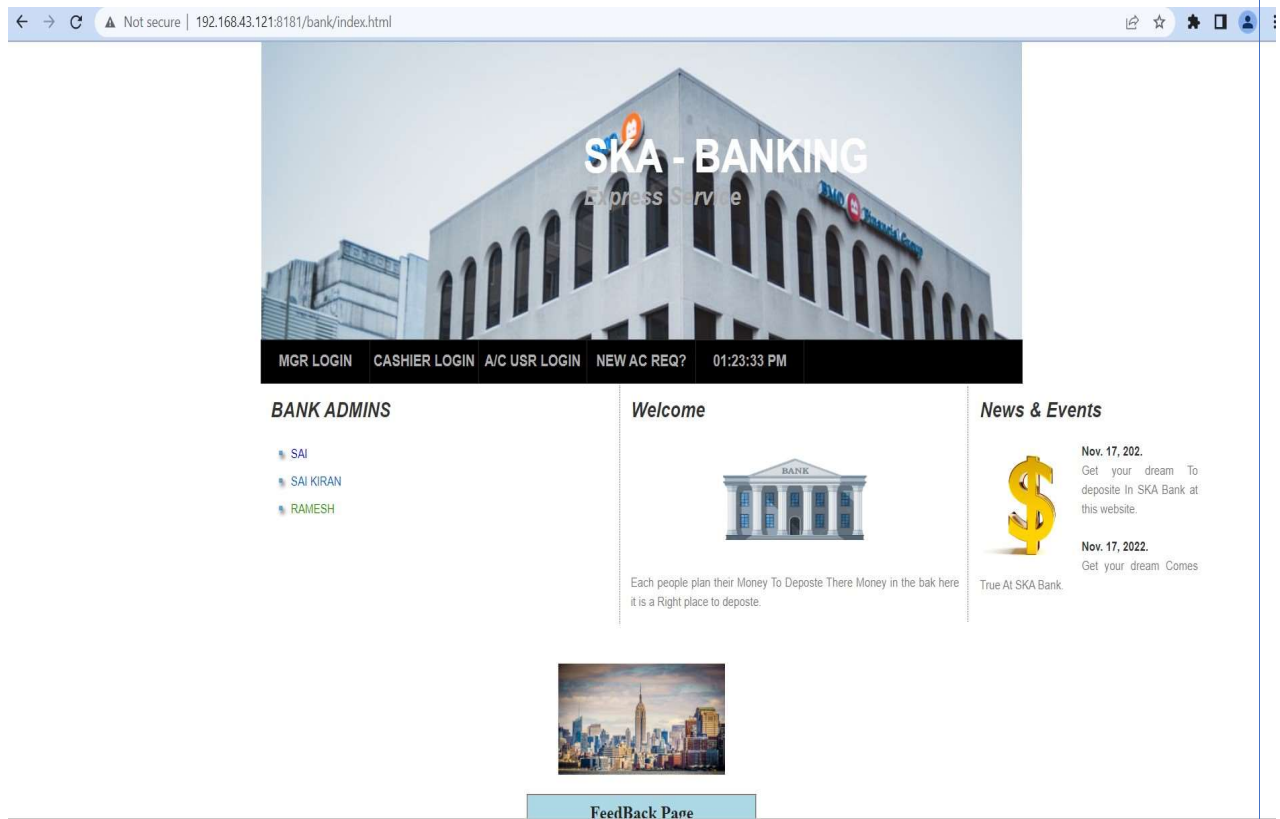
Not secure | 192.168.43.121:8181/bank/index.html

SKA - BANKING
Express Service

MGR LOGIN | CASHIER LOGIN | A/C USR LOGIN | NEW AC REQ? | 01:23:33 PM

BANK ADMINS

SAI
SAI KIRAN
RAMESH

Welcome

BANK

Each people plan their Money To Deposte There Money in the bak here it is a Right place to deposte.

News & Events

Nov. 17, 202.
Get your dream To deposite In SKA Bank at this website.

Nov. 17, 2022.
Get your dream Comes True At SKA Bank.

FeedBack Page